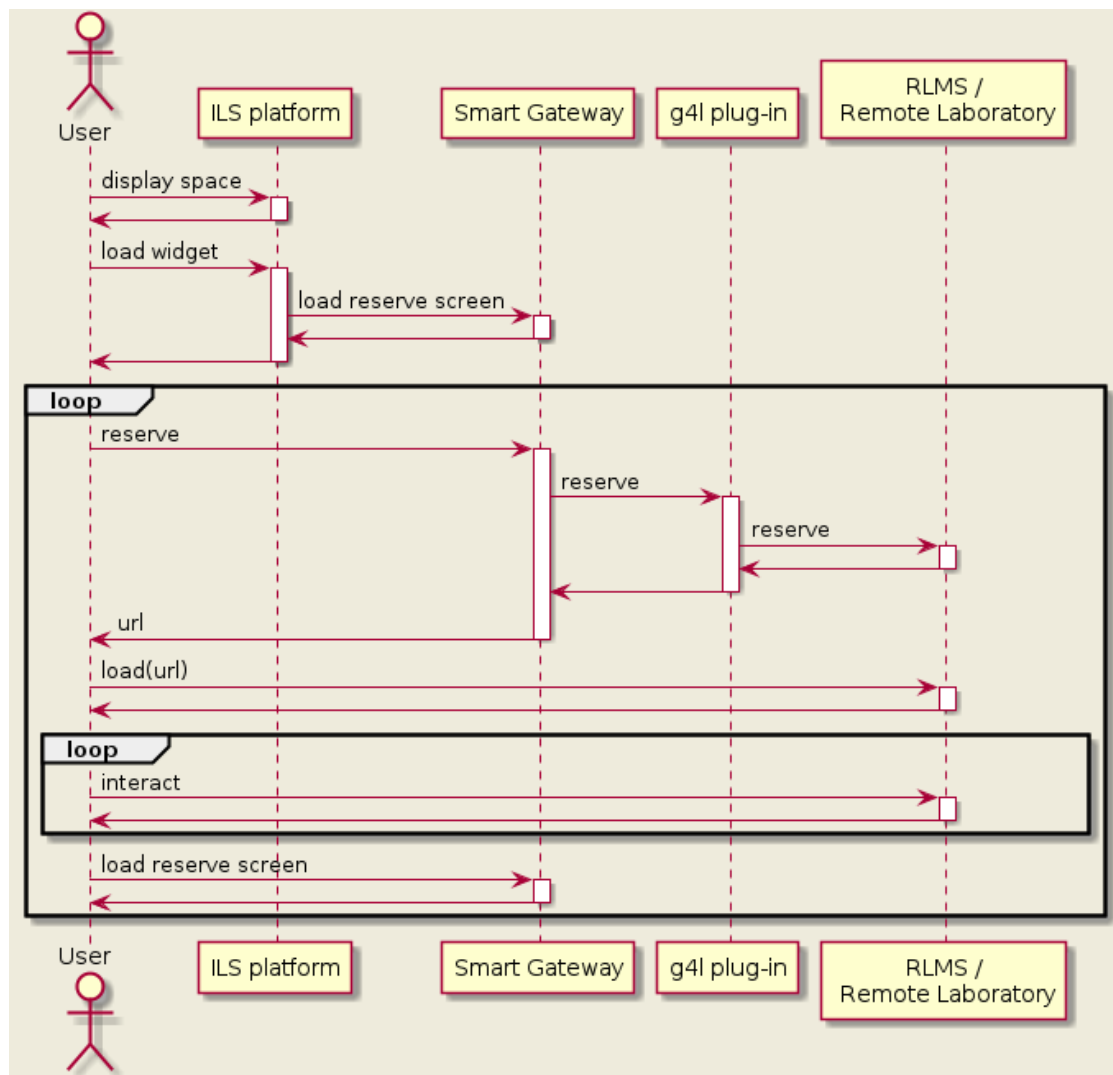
User

ILS platform

Smart Gateway

g4l plug-in

RLMS /
Remote Laboratory

display space

load widget

load reserve screen

loop

reserve

reserve

reserve

url

load(url)

loop

interact

load reserve screen

User

ILS platform

Smart Gateway

g4l plug-in

RLMS /
Remote Laboratory